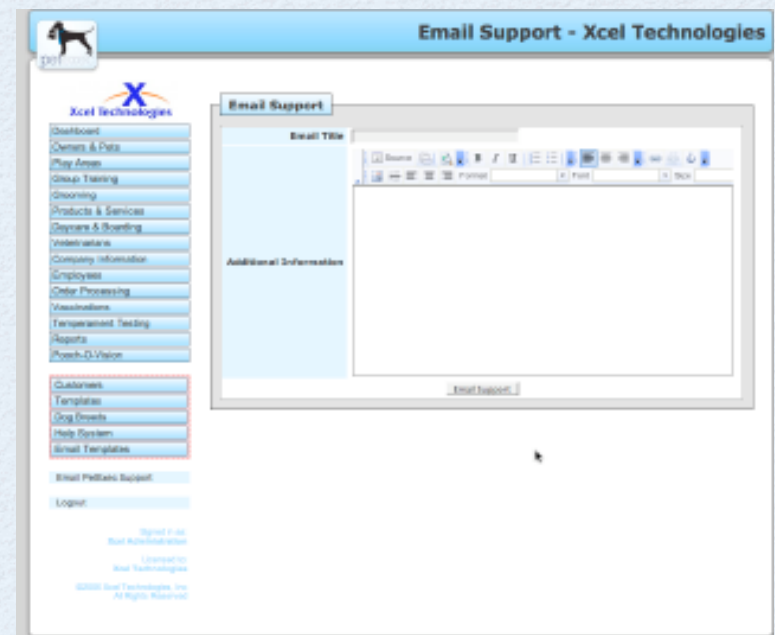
Email Support - Xcel Technologies

Xcel Technologies

Dashboard
Owners & Pets
Play Areas
Group Training
Grooming
Products & Services
Daycare & Boarding
Veterinarians
Company Information
Employees
Order Processing
Vaccinations
Temperament Testing
Reports
Pooch-O-Vision

Customers
Templates
Dog Breeds
Help System
Email Templates

Email PetExec Support

Logout

Signed in as: Xcel Administrator

Licensed to: Xcel Technologies

©2009 Xcel Technologies, Inc. All Rights Reserved

Email Support

Email Title

Additional Information

Source

Format

Font

Size

Email Support